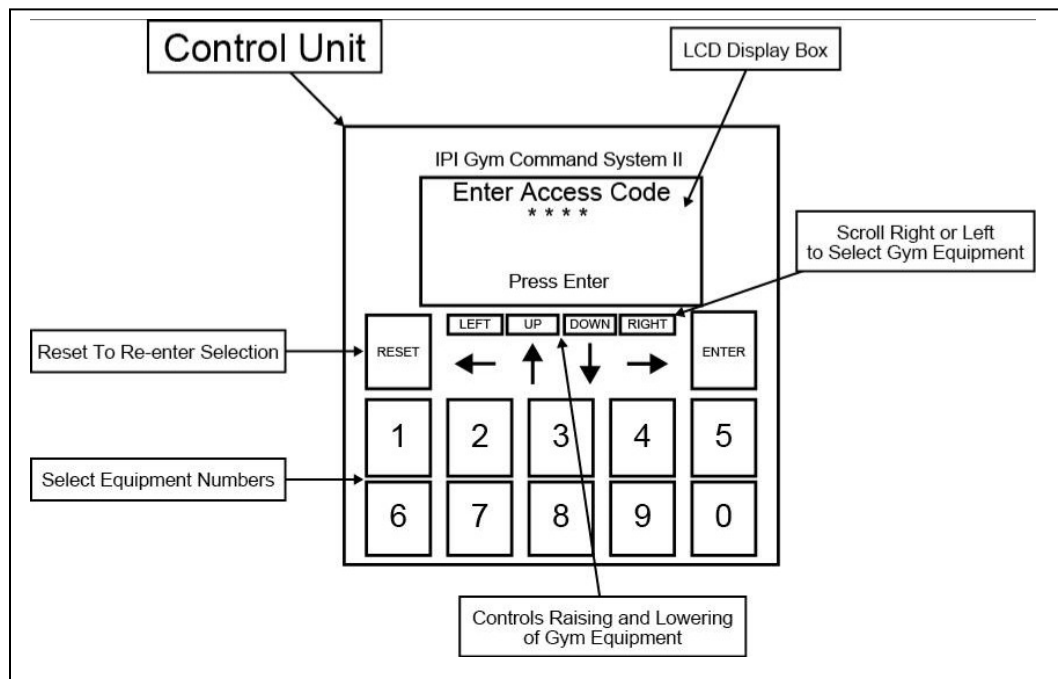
Control Unit

LCD Display Box

IPI Gym Command System II

Enter Access Code
* * * *

Press Enter

Scroll Right or Left to Select Gym Equipment

LEFT UP DOWN RIGHT

Reset To Re-enter Selection

RESET

ENTER

1 2 3 4 5

Select Equipment Numbers

6 7 8 9 0

Controls Raising and Lowering of Gym Equipment